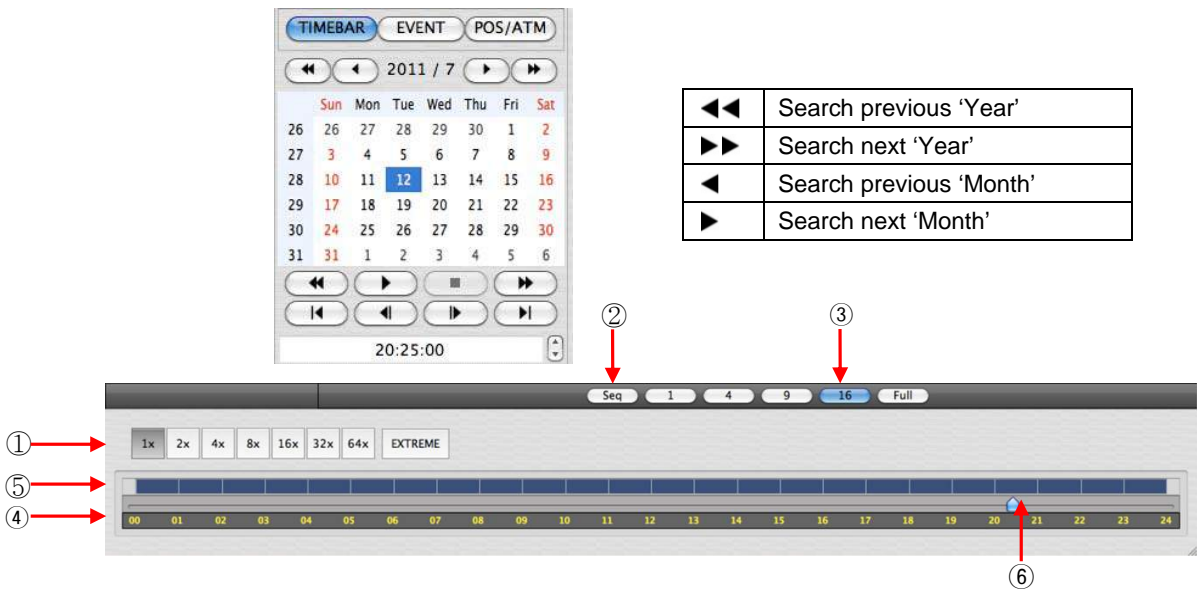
TIMEBAR EVENT POS/ATM

2011 / 7

| | Sun | Mon | Tue | Wed | Thu | Fri | Sat |
|---|---|---|---|---|---|---|---|
| 26 | 26 | 27 | 28 | 29 | 30 | 1 | 2 |
| 27 | 3 | 4 | 5 | 6 | 7 | 8 | 9 |
| 28 | 10 | 11 | 12 | 13 | 14 | 15 | 16 |
| 29 | 17 | 18 | 19 | 20 | 21 | 22 | 23 |
| 30 | 24 | 25 | 26 | 27 | 28 | 29 | 30 |
| 31 | 31 | 1 | 2 | 3 | 4 | 5 | 6 |

20:25:00

| ◀◀ | Search previous ‘Year’ |
|---|---|
| ▶▶ | Search next ‘Year’ |
| ◀ | Search previous ‘Month’ |
| ▶ | Search next ‘Month’ |

②
③

Seq 1 4 9 16 Full

①
1x 2x 4x 8x 16x 32x 64x EXTREME

⑤
④
00 01 02 03 04 05 06 07 08 09 10 11 12 13 14 15 16 17 18 19 20 21 22 23 24

⑥